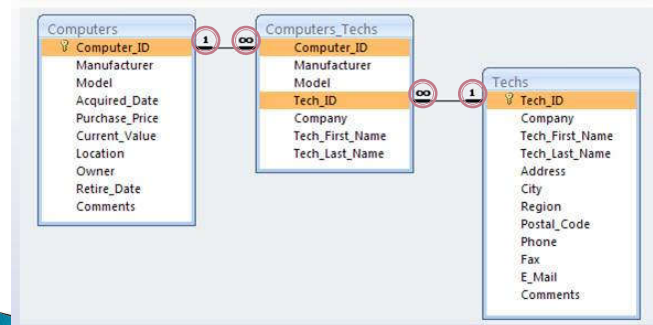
Computers
Computer_ID
Manufacturer
Model
Acquired_Date
Purchase_Price
Current_Value
Location
Owner
Retire_Date
Comments

1
∞

Computers_Techs
Computer_ID
Manufacturer
Model
Tech_ID
Company
Tech_First_Name
Tech_Last_Name

∞
1

Techs
Tech_ID
Company
Tech_First_Name
Tech_Last_Name
Address
City
Region
Postal_Code
Phone
Fax
E_Mail
Comments